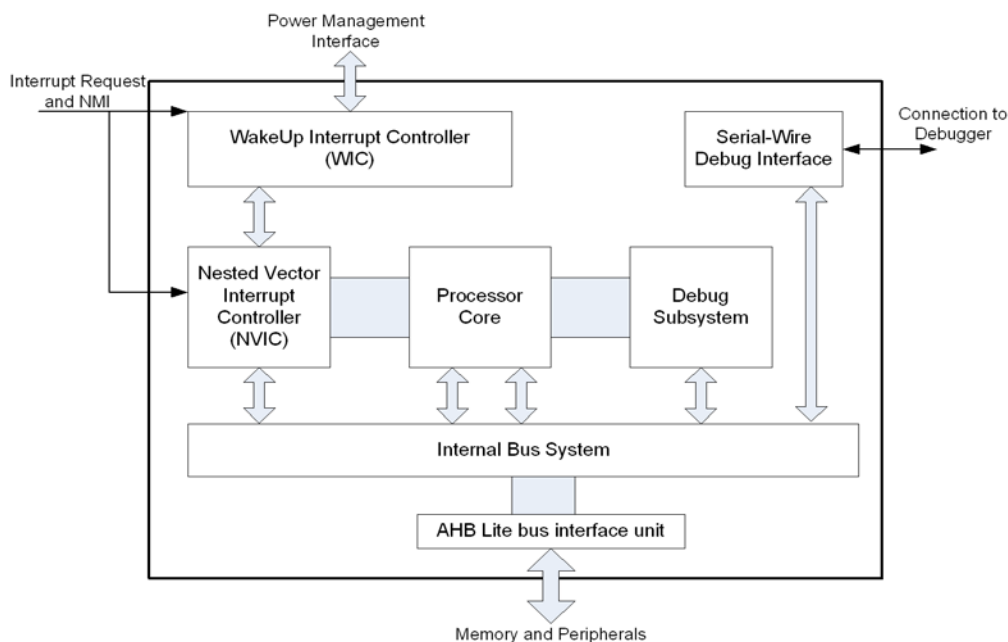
Power Management Interface

Interrupt Request and NMI

WakeUp Interrupt Controller (WIC)

Serial-Wire Debug Interface

Connection to Debugger

Nested Vector Interrupt Controller (NVIC)

Processor Core

Debug Subsystem

Internal Bus System

AHB Lite bus interface unit

Memory and Peripherals